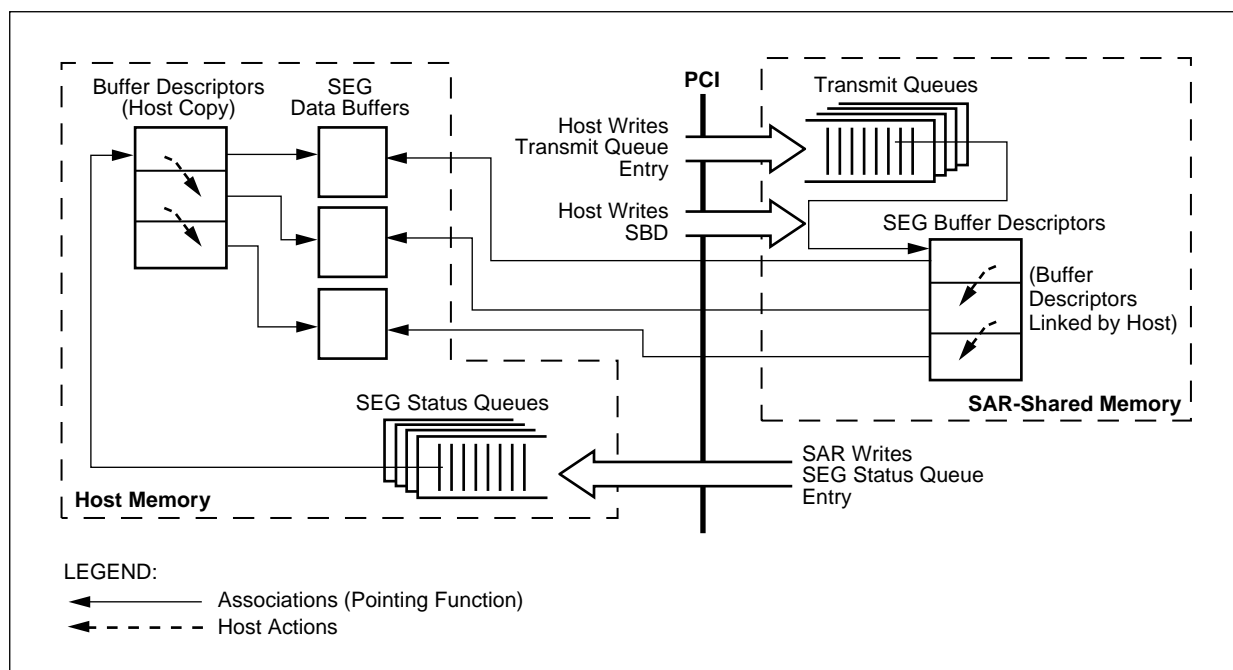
Buffer Descriptors (Host Copy)

SEG Data Buffers

PCI

Transmit Queues

Host Writes Transmit Queue Entry

Host Writes SBD

SEG Buffer Descriptors

(Buffer Descriptors Linked by Host)

SEG Status Queues

SAR-Shared Memory

SAR Writes SEG Status Queue Entry

Host Memory

LEGEND:

Associations (Pointing Function)

Host Actions